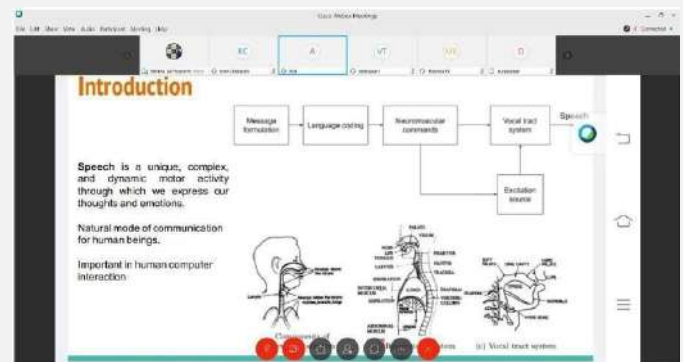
Cisco Webex Meetings

Introduction

Message formulation

Language coding

Neuromuscular commands

Vocal tract system

Speech

Excitation source

Speech is a unique, complex, and dynamic motor activity through which we express our thoughts and emotions.

Natural mode of communication for human beings.

Important in human computer interaction

BC

A

VT

D

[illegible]

(c) Vocal tract system